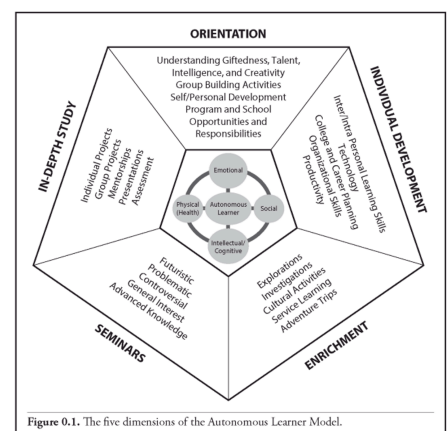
ORIENTATION

Understanding Giftedness, Talent, Intelligence, and Creativity
Group Building Activities
Self/Personal Development
Program and School Opportunities and Responsibilities

INDIVIDUAL DEVELOPMENT

Inter/Intra Personal Learning Skills
Technology
College and Career Planning
Organizational Skills
Productivity

ENRICHMENT

Explorations
Investigations
Cultural Activities
Service Learning
Adventure Trips

SEMINARS

Futuristic
Problematic
Controversial
General Interest
Advanced Knowledge

IN-DEPTH STUDY

Individual Projects
Group Projects
Mentorships
Presentations
Assessment

Emotional
Physical (Health)
Autonomous Learner
Social
Intellectual/Cognitive

Figure 0.1. The five dimensions of the Autonomous Learner Model.